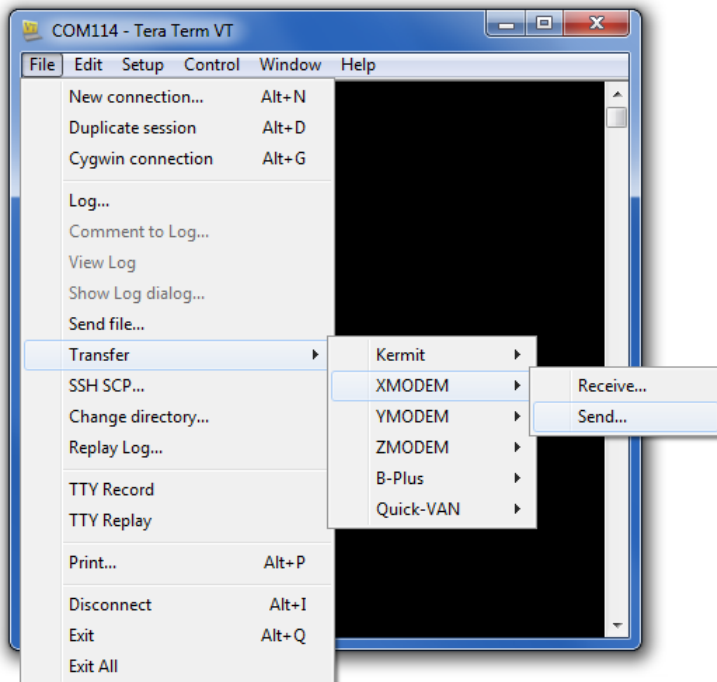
COM114 - Tera Term VT

File Edit Setup Control Window Help

New connection... Alt+N
Duplicate session Alt+D
Cygwin connection Alt+G

Log...
Comment to Log...
View Log
Show Log dialog...
Send file...
Transfer
SSH SCP...
Change directory...
Replay Log...

TTY Record
TTY Replay

Print... Alt+P

Disconnect Alt+I
Exit Alt+Q
Exit All

Kermit
XMODEM
YMODEM
ZMODEM
B-Plus
Quick-VAN

Receive...
Send...